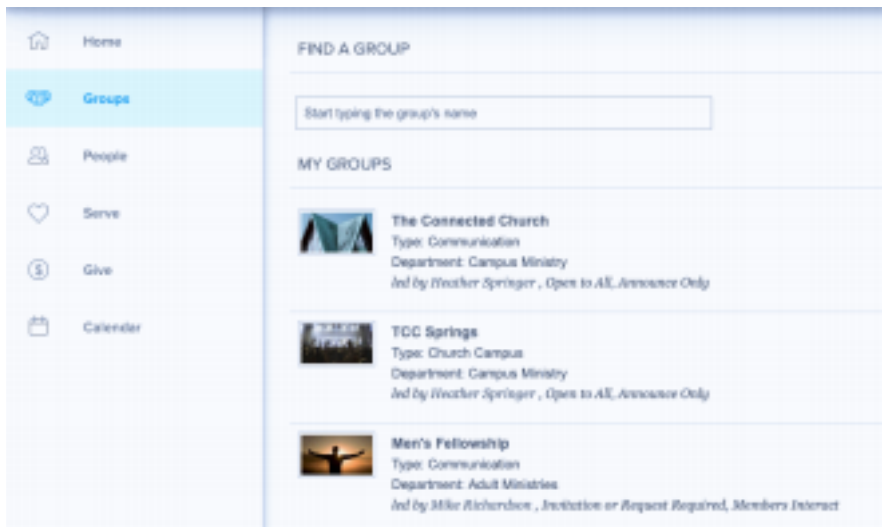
Home

Groups

People

Serve

Give

Calendar

FIND A GROUP

Start typing the group's name

MY GROUPS

The Connected Church
Type: Communication
Department: Campus Ministry
led by Heather Springer , Open to All, Announce Only

TCC Springs
Type: Church Campus
Department: Campus Ministry
led by Heather Springer , Open to All, Announce Only

Men's Fellowship
Type: Communication
Department: Adult Ministries
led by Mike Richardson , Invitation or Request Required, Members Interact